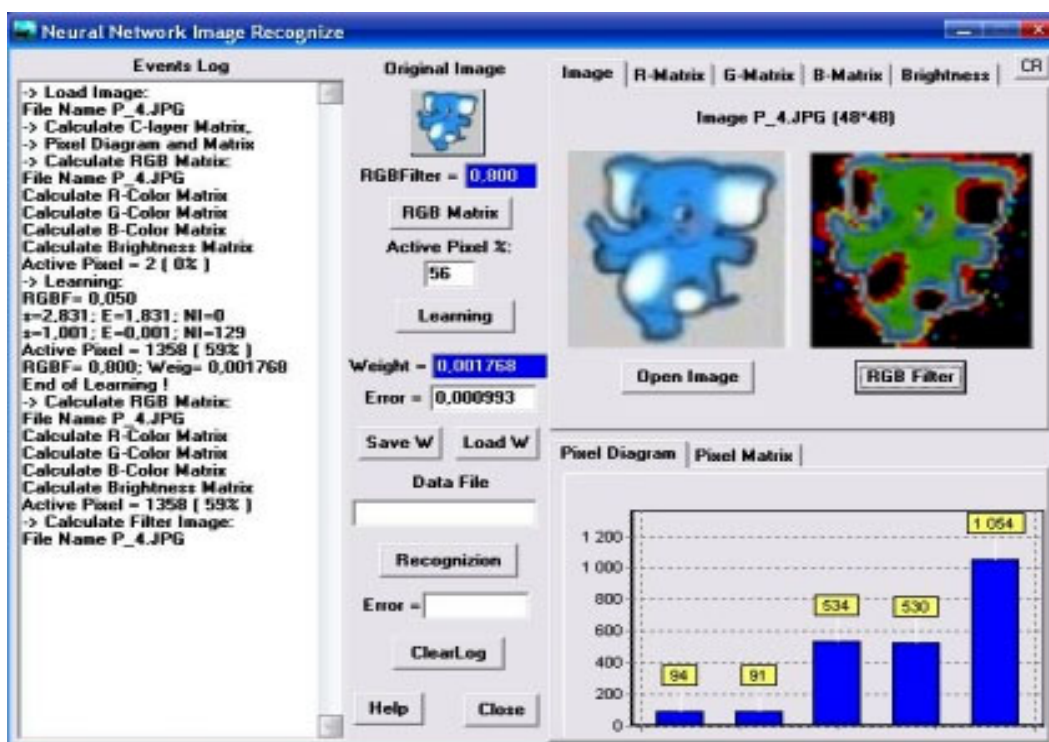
Neural Network Image Recognize

Events Log

-> Load Image:
File Name P_4.JPG
-> Calculate C-layer Matrix,
-> Pixel Diagram and Matrix
-> Calculate RGB Matrix:
File Name P_4.JPG
Calculate R-Color Matrix
Calculate G-Color Matrix
Calculate B-Color Matrix
Calculate Brightness Matrix
Active Pixel = 2 ( 0% )
-> Learning:
RGBF= 0,050
s=2,831; E=1,831; NI=0
s=1,001; E=0,001; NI=129
Active Pixel = 1358 ( 59% )
RGBF= 0,800; Weig= 0,001768
End of Learning !
-> Calculate RGB Matrix:
File Name P_4.JPG
Calculate R-Color Matrix
Calculate G-Color Matrix
Calculate B-Color Matrix
Calculate Brightness Matrix
Active Pixel = 1358 ( 59% )
-> Calculate Filter Image:
File Name P_4.JPG

Original Image

RGBFilter = 0,800

RGB Matrix

Active Pixel %:

56

Learning

Weight = 0,001768

Error = 0,000993

Save W

Load W

Data File

Recognizion

Error =

ClearLog

Help

Close

Image | R-Matrix | G-Matrix | B-Matrix | Brightness | CR

Image P_4.JPG (48*48)

Open Image

RGB Filter

Pixel Diagram | Pixel Matrix

1 200
1 000
800
600
400
200
0

94
91
534
530
1 054